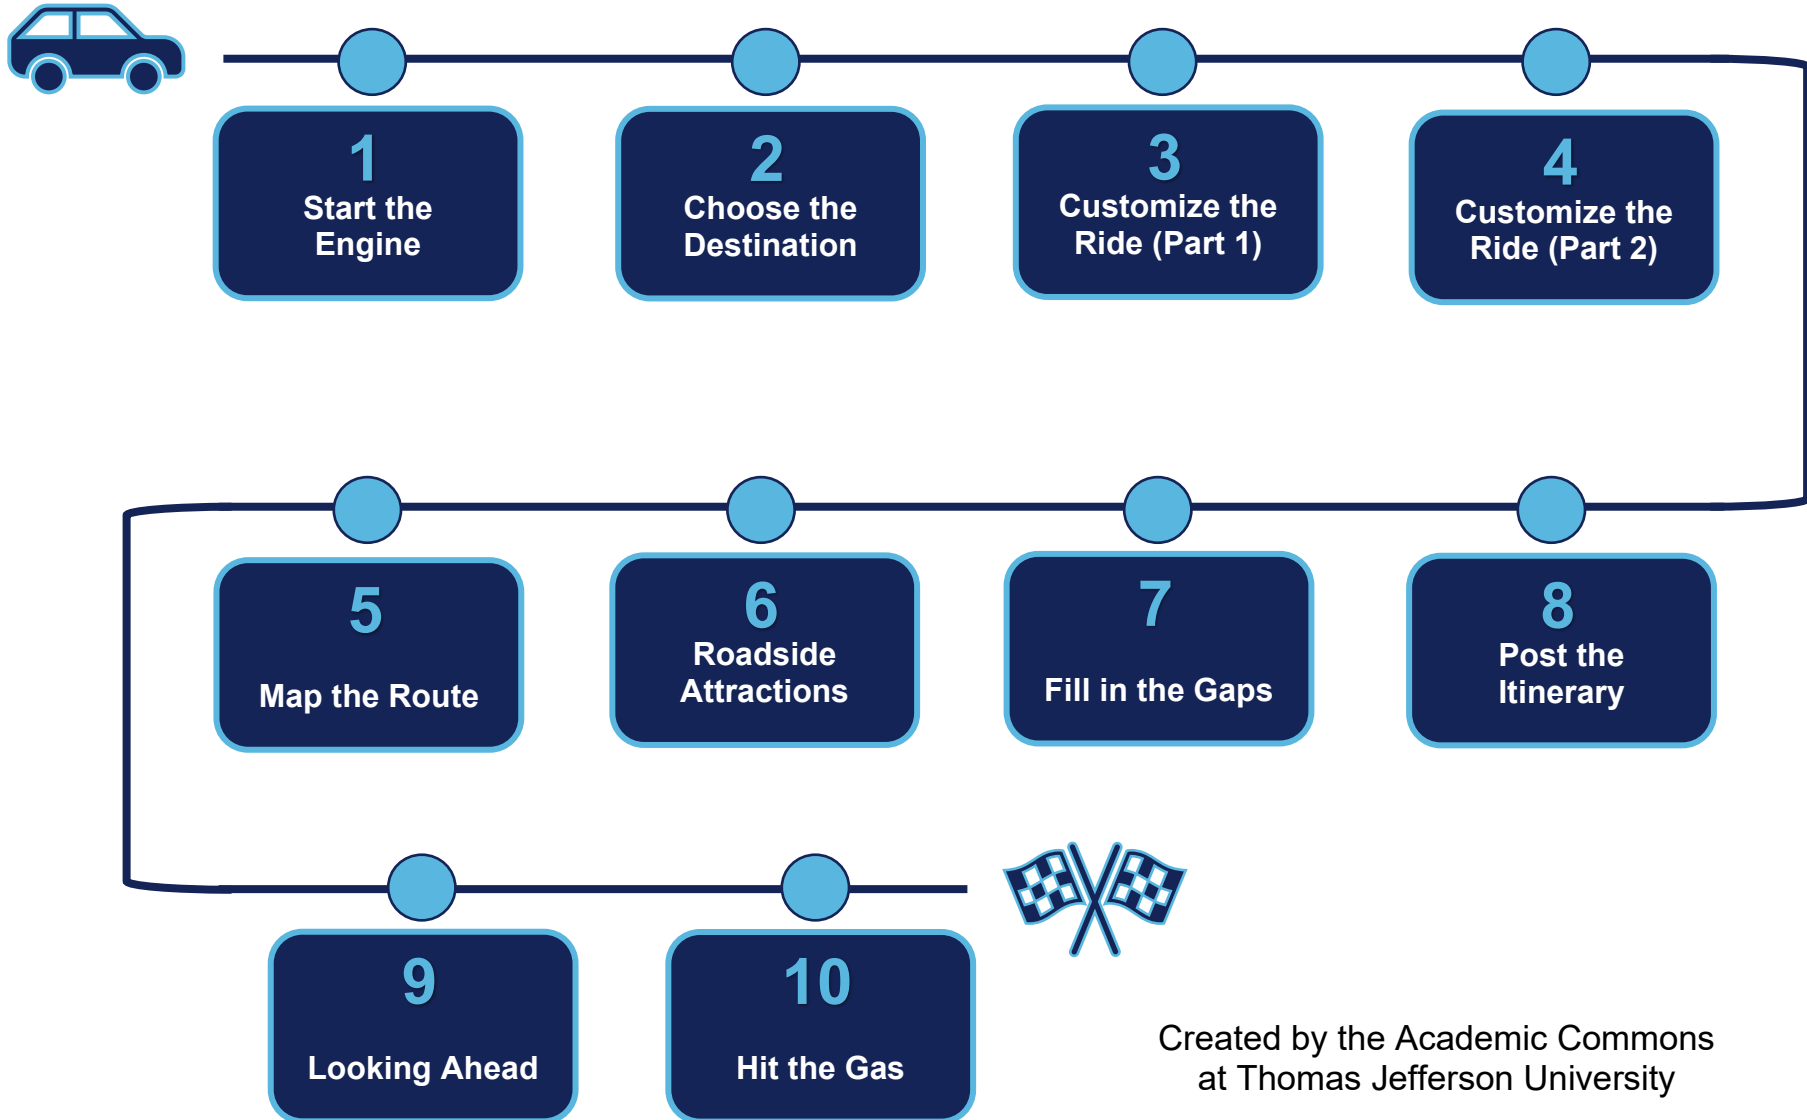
1
Start the Engine

2
Choose the Destination

3
Customize the Ride (Part 1)

4
Customize the Ride (Part 2)

5
Map the Route

6
Roadside Attractions

7
Fill in the Gaps

8
Post the Itinerary

9
Looking Ahead

10
Hit the Gas

Created by the Academic Commons at Thomas Jefferson University